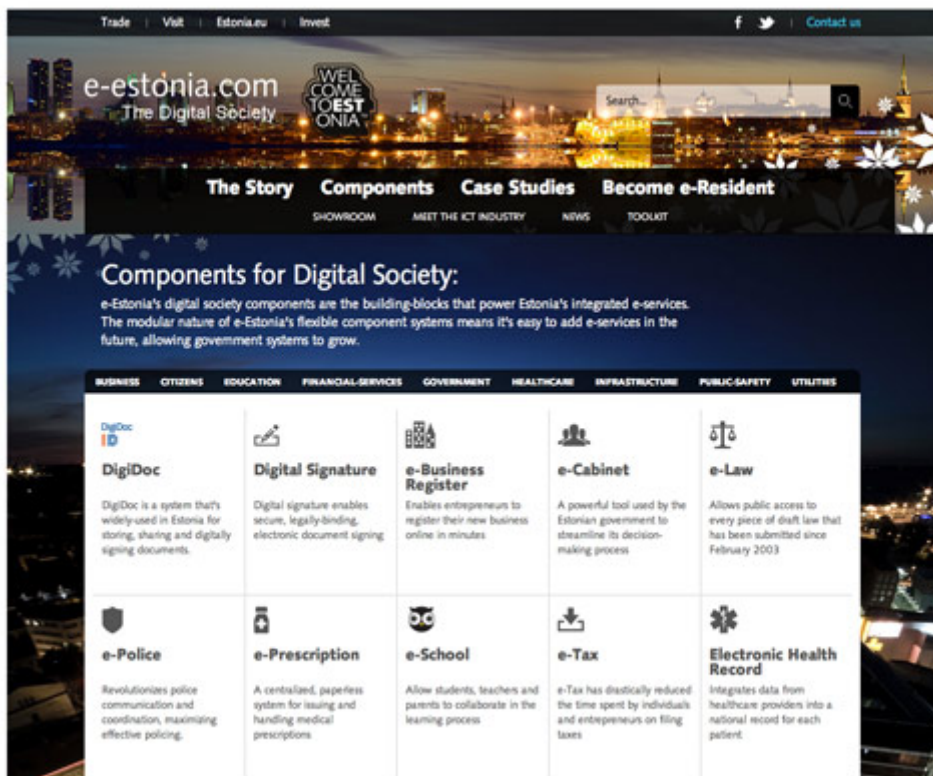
Trade | Visit | Estonia.eu | Invest

Contact us

e-estonia.com
The Digital Society

WEL COME TO EST ONIA

Search...

The Story Components Case Studies Become e-Resident

SHOWROOM MEET THE ICT INDUSTRY NEWS TOOLKIT

Components for Digital Society:

e-Estonia's digital society components are the building-blocks that power Estonia's integrated e-services. The modular nature of e-Estonia's flexible component systems means it's easy to add e-services in the future, allowing government systems to grow.

BUSINESS CITIZENS EDUCATION FINANCIAL-SERVICES GOVERNMENT HEALTHCARE INFRASTRUCTURE PUBLIC-SAFETY UTILITIES

DigiDoc ID

DigiDoc

DigiDoc is a system that's widely-used in Estonia for storing, sharing and digitally signing documents.

Digital Signature

Digital signature enables secure, legally-binding, electronic document signing

e-Business Register

Enables entrepreneurs to register their new business online in minutes

e-Cabinet

A powerful tool used by the Estonian government to streamline its decision-making process

e-Law

Allows public access to every piece of draft law that has been submitted since February 2003

e-Police

Revolutionizes police communication and coordination, maximizing effective policing.

e-Prescription

A centralized, paperless system for issuing and handling medical prescriptions

e-School

Allow students, teachers and parents to collaborate in the learning process

e-Tax

e-Tax has drastically reduced the time spent by individuals and entrepreneurs on filing taxes

Electronic Health Record

Integrates data from healthcare providers into a national record for each patient